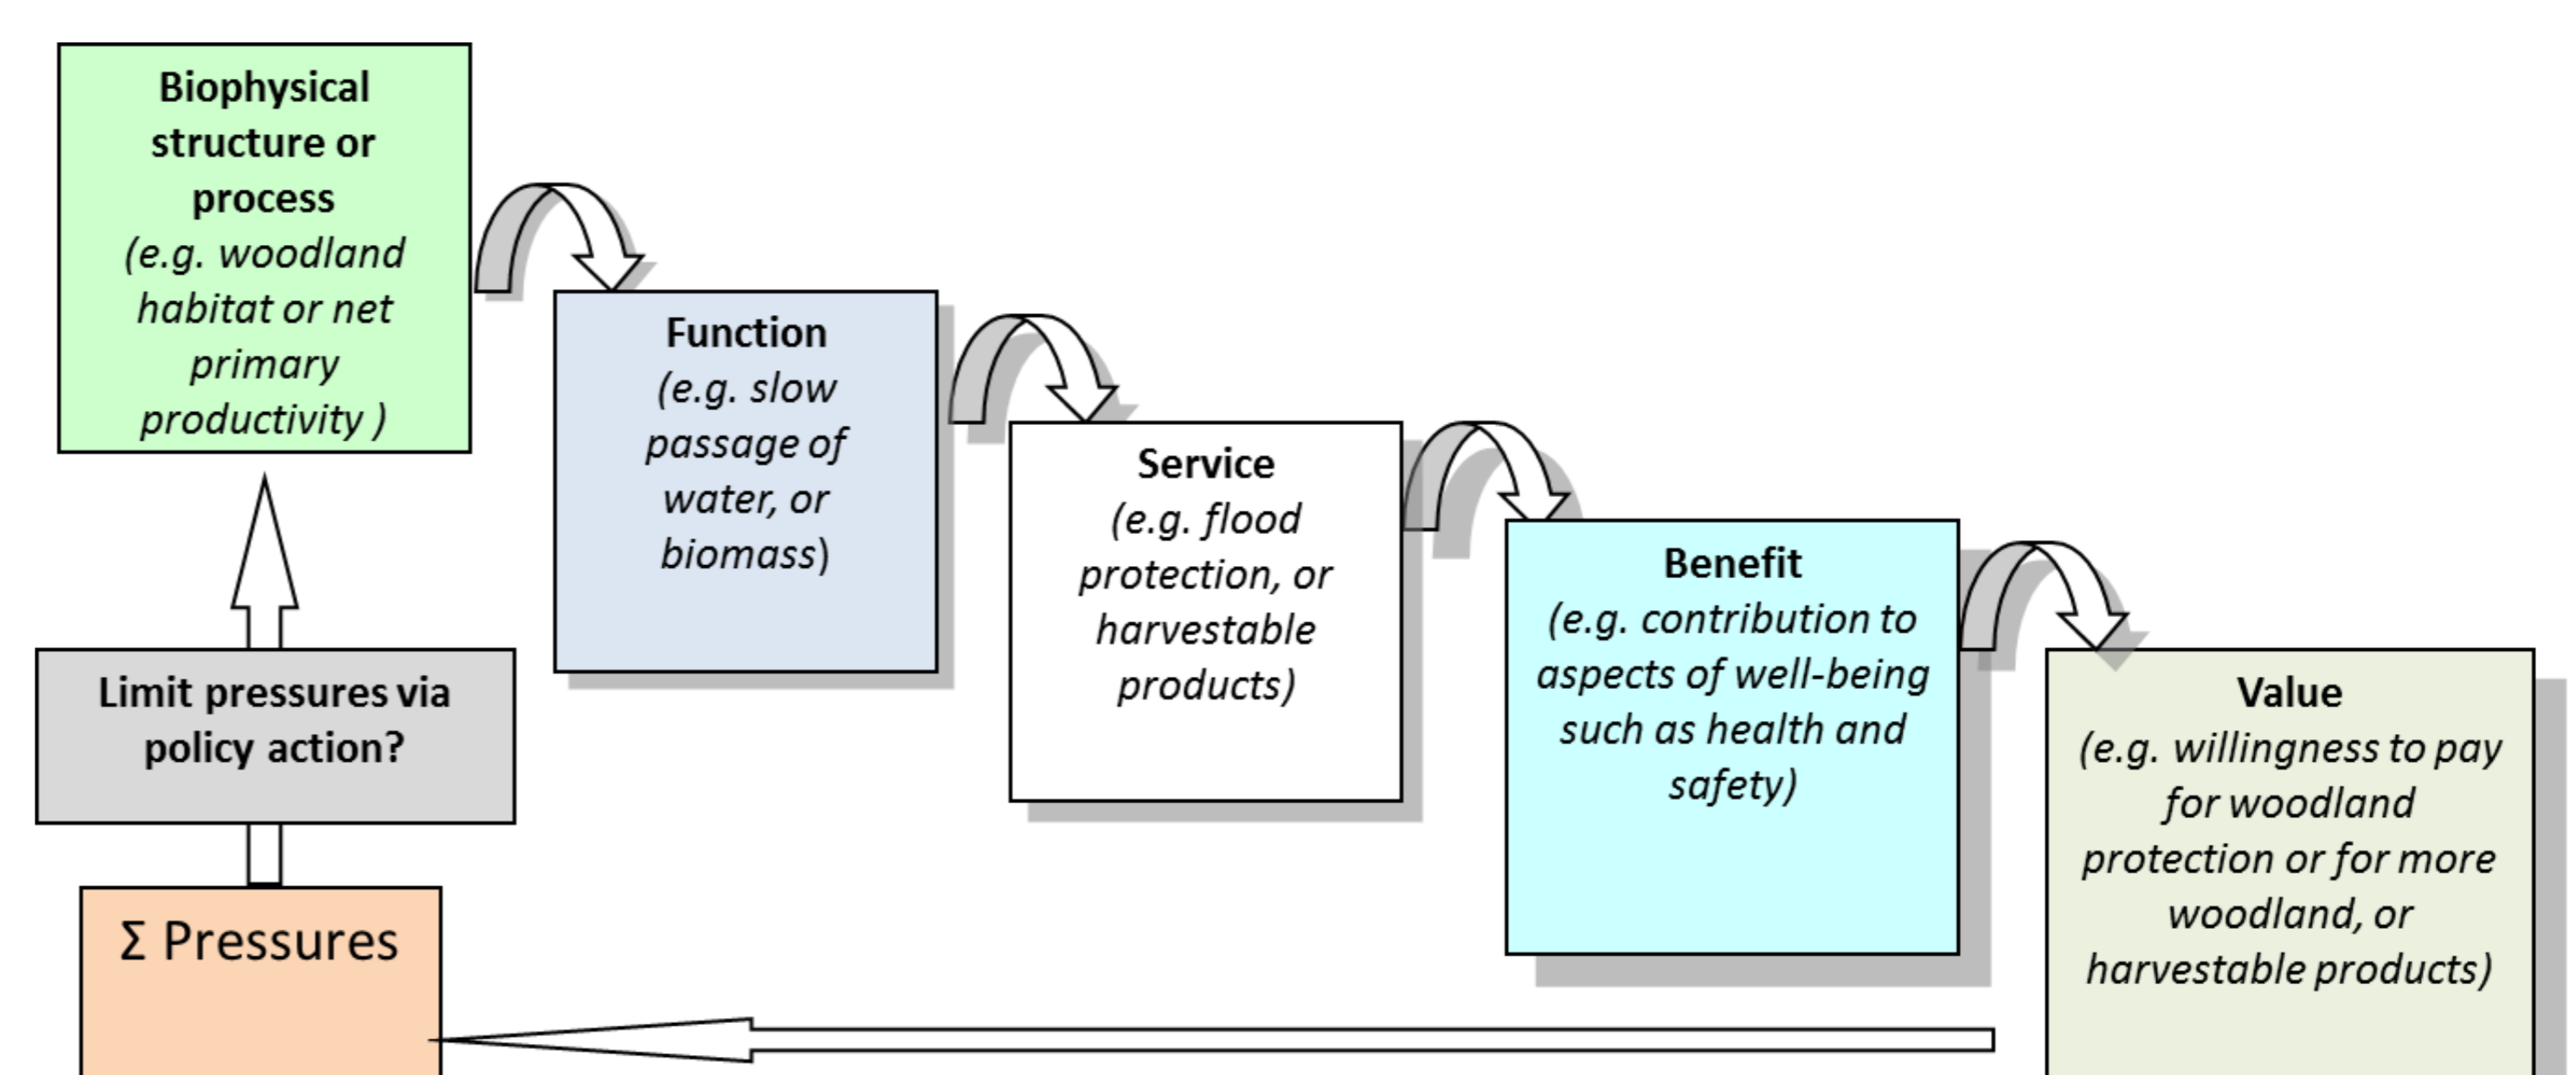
Biophysical structure or process
(e.g. woodland habitat or net primary productivity )

Function
(e.g. slow passage of water, or biomass)

Service
(e.g. flood protection, or harvestable products)

Benefit
(e.g. contribution to aspects of well-being such as health and safety)

Value
(e.g. willingness to pay for woodland protection or for more woodland, or harvestable products)

Limit pressures via policy action?

Σ Pressures